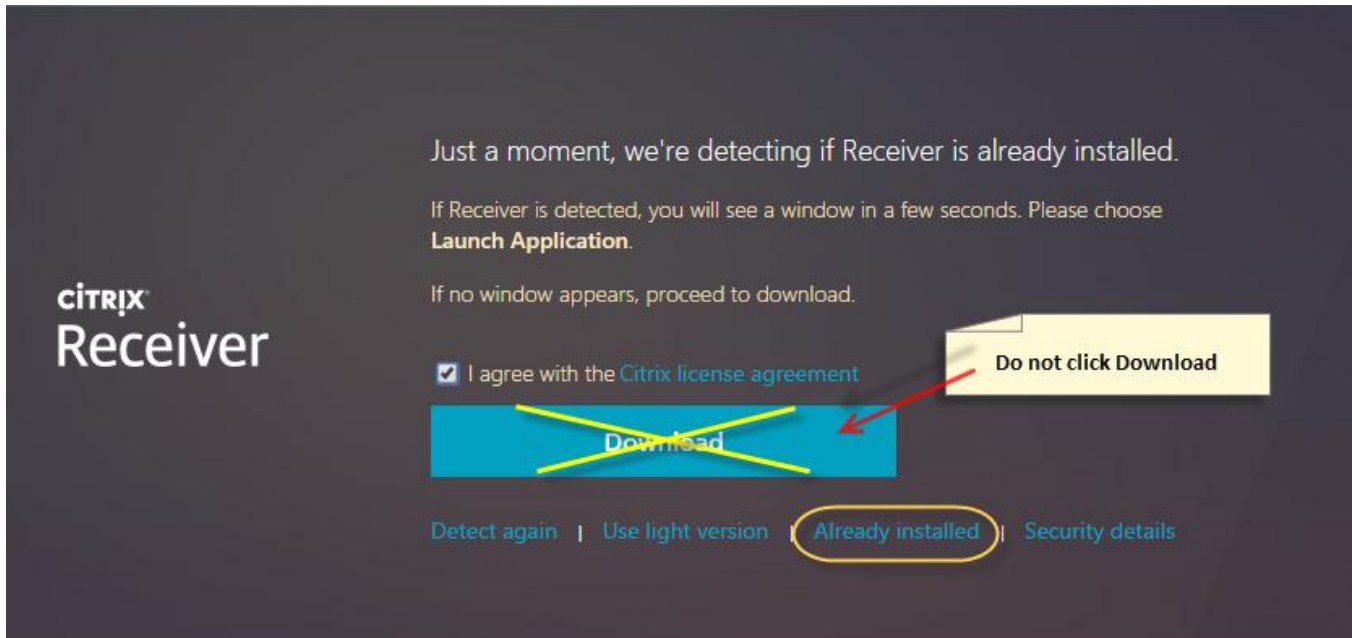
CiTRIX
Receiver

Just a moment, we're detecting if Receiver is already installed.

If Receiver is detected, you will see a window in a few seconds. Please choose **Launch Application**.

If no window appears, proceed to download.

I agree with the Citrix license agreement

Do not click Download

Download

Detect again | Use light version | Already installed | Security details